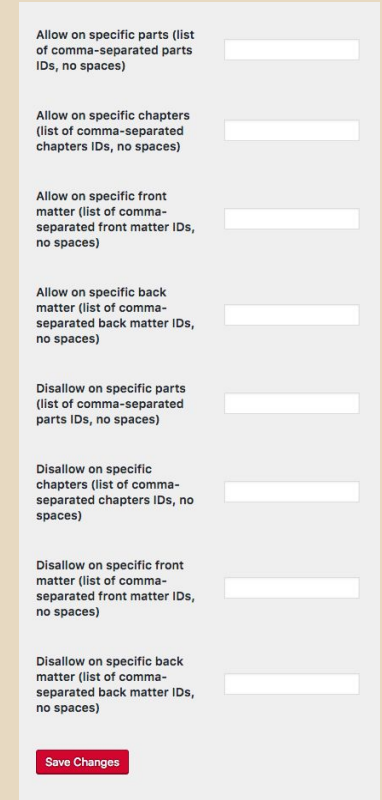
Allow on specific parts (list of comma-separated parts IDs, no spaces)

Allow on specific chapters (list of comma-separated chapters IDs, no spaces)

Allow on specific front matter (list of comma-separated front matter IDs, no spaces)

Allow on specific back matter (list of comma-separated back matter IDs, no spaces)

Disallow on specific parts (list of comma-separated parts IDs, no spaces)

Disallow on specific chapters (list of comma-separated chapters IDs, no spaces)

Disallow on specific front matter (list of comma-separated front matter IDs, no spaces)

Disallow on specific back matter (list of comma-separated back matter IDs, no spaces)

Save Changes